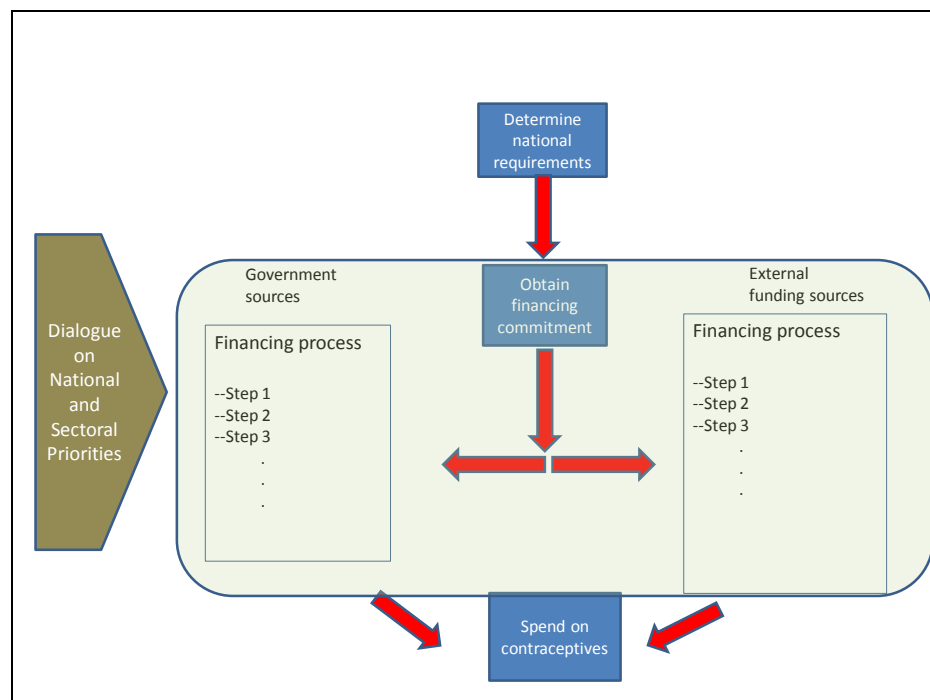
Determine national requirements

Dialogue on National and Sectoral Priorities

Government sources

Obtain financing commitment

External funding sources

Financing process

--Step 1
--Step 2
--Step 3
.
.
.

Financing process

--Step 1
--Step 2
--Step 3
.
.
.

Spend on contraceptives